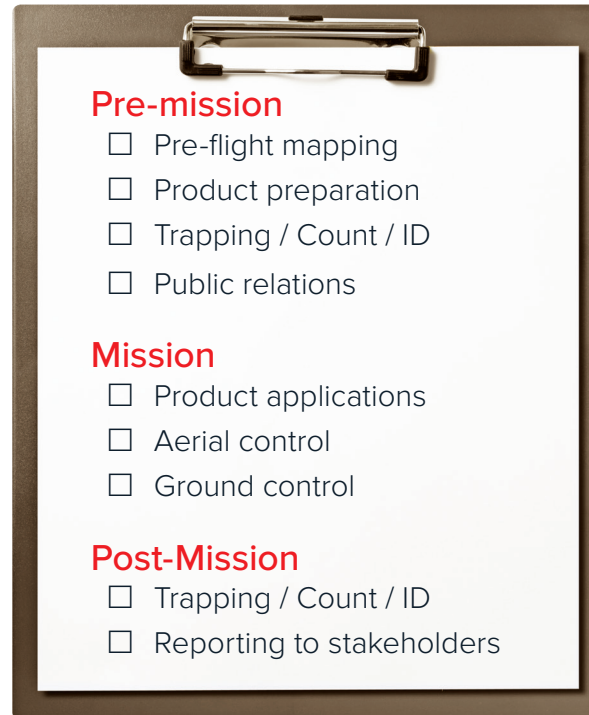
Pre-mission
☐ Pre-flight mapping
☐ Product preparation
☐ Trapping / Count / ID
☐ Public relations

Mission
☐ Product applications
☐ Aerial control
☐ Ground control

Post-Mission
☐ Trapping / Count / ID
☐ Reporting to stakeholders